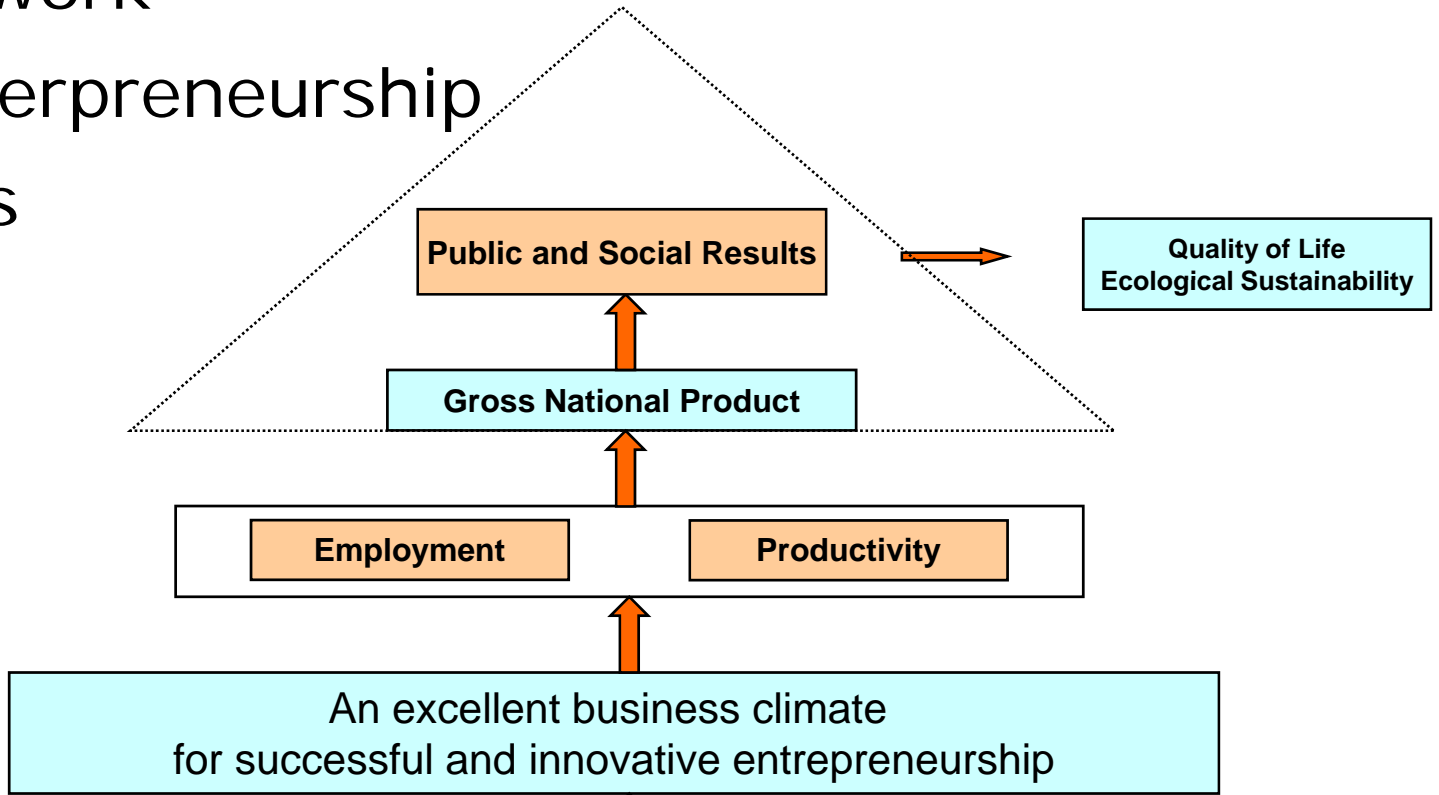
work
erpreneurship
s

Public and Social Results

Quality of Life
Ecological Sustainability

Gross National Product

Employment

Productivity

An excellent business climate
for successful and innovative entrepreneurship